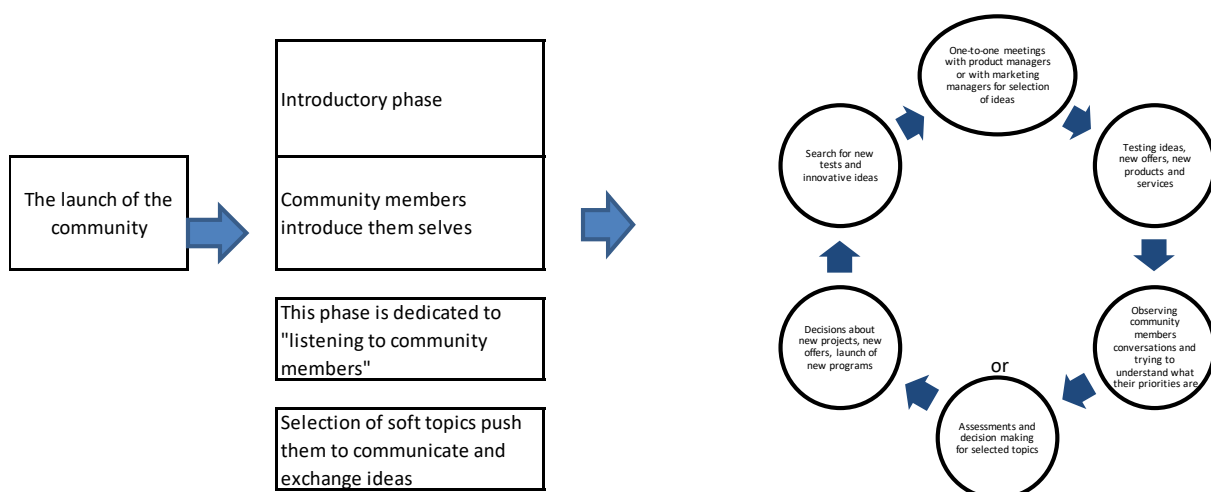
The launch of the community

Introductory phase

Community members introduce them selves

This phase is dedicated to "listening to community members"

Selection of soft topics push them to communicate and exchange ideas

One-to-one meetings with product managers or with marketing managers for selection of ideas

Testing ideas, new offers, new products and services

Observing community members conversations and trying to understand what their priorities are

Assessments and decision making for selected topics

or

Decisions about new projects, new offers, launch of new programs

Search for new tests and innovative ideas